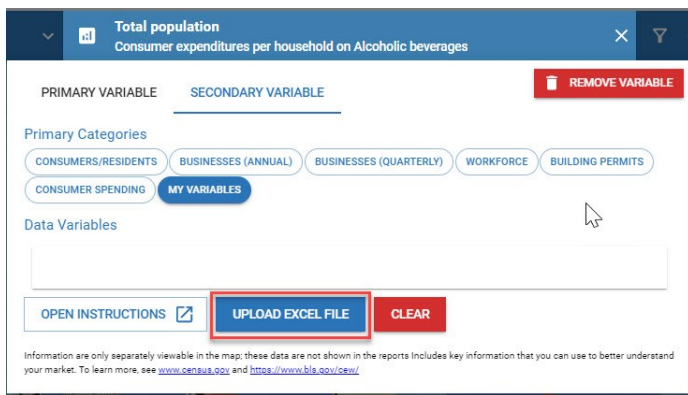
Total population
Consumer expenditures per household on Alcoholic beverages

PRIMARY VARIABLE
SECONDARY VARIABLE
REMOVE VARIABLE

Primary Categories
CONSUMERS/RESIDENTS
BUSINESSES (ANNUAL)
BUSINESSES (QUARTERLY)
WORKFORCE
BUILDING PERMITS
CONSUMER SPENDING
MY VARIABLES

Data Variables

OPEN INSTRUCTIONS
UPLOAD EXCEL FILE
CLEAR

Information are only separately viewable in the map; these data are not shown in the reports Includes key information that you can use to better understand your market. To learn more, see www.census.gov and https://www.bls.gov/cew/